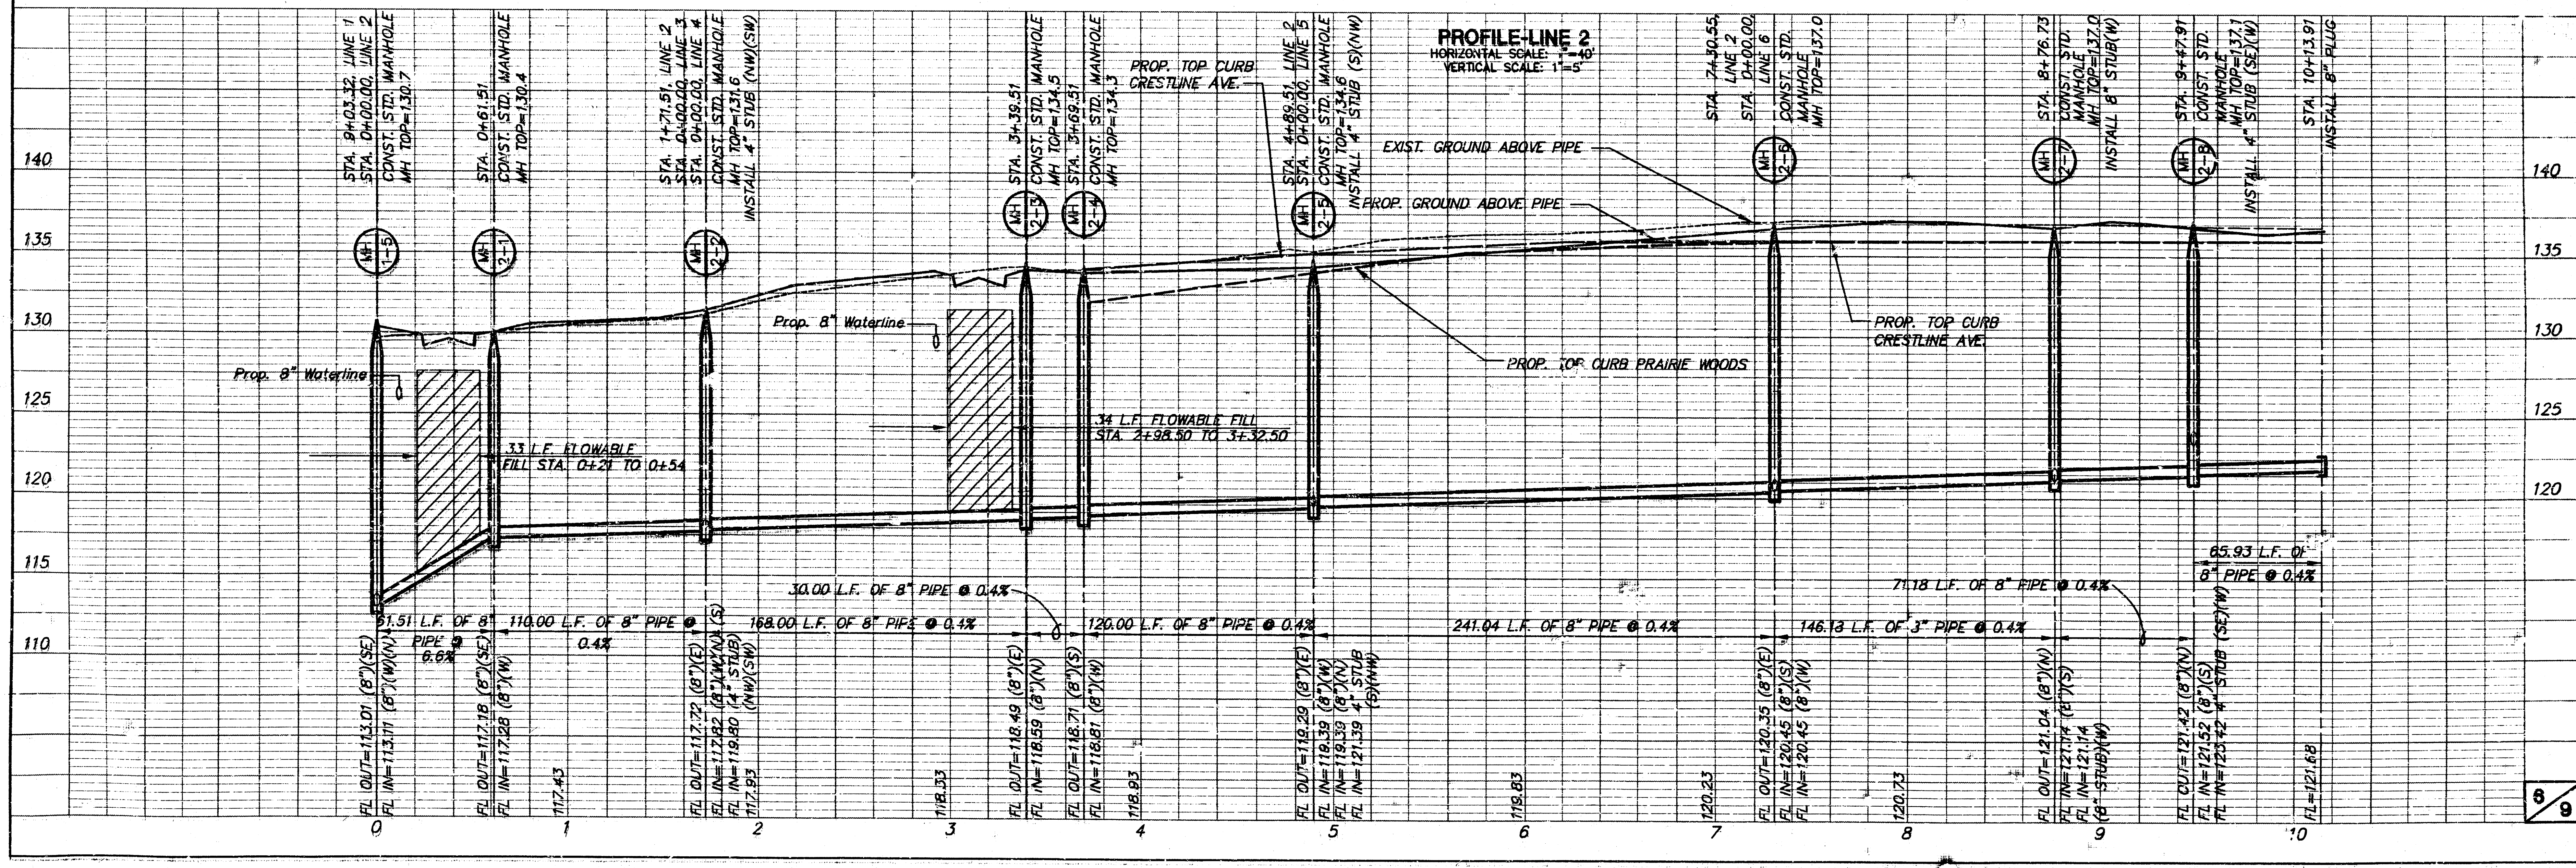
PROFILE-LINE 2
HORIZONTAL SCALE: 1"=40'
VERTICAL SCALE: 1"=5'

STA. 9+03.32, LINE 1
STA. 0+00.00, LINE 2
CONST. STD. MANHOLE
MH TOP=130.7

STA. 0+61.51
CONST. STD. MANHOLE
MH TOP=130.4

STA. 1+71.51, LINE 2
STA. 0+00.00, LINE 3
STA. 0+00.00, LINE 4
CONST. STD. MANHOLE
MH TOP=131.6
INSTALL 4" STUB (NW)(SW)

STA. 3+39.51
CONST. STD. MANHOLE
MH TOP=134.5

STA. 3+69.51
CONST. STD. MANHOLE
MH TOP=134.3

PROP. TOP CURB
CRESTLINE AVE.

STA. 4+89.51, LINE 2
STA. 0+00.00, LINE 5
CONST. STD. MANHOLE
MH TOP=134.6
INSTALL 4" STUB (S)(NW)

STA. 7+30.55, LINE 2
STA. 0+00.00, LINE 6
CONST. STD. MANHOLE
MH TOP=137.0

STA. 8+76.73
CONST. STD. MANHOLE
MH TOP=137.0
INSTALL 8" STUB(W)

STA. 9+47.91
CONST. STD. MANHOLE
MH TOP=137.1
INSTALL 4" STUB (SE)(W)

STA. 10+13.91
INSTALL 8" PLUG

EXIST. GROUND ABOVE PIPE
PROP. GROUND ABOVE PIPE

MH 1-5
MH 2-1
MH 2-2
MH 2-3
MH 2-4
MH 2-5
MH 2-6
MH 2-7
MH 2-8

140
135
130
125
120
115
110

Prop. 8" Waterline
Prop. 8" Waterline

PROP. TOP CURB
CRESTLINE AVE.

PROP. TOP CURB PRAIRIE WOODS

33 L.F. FLOWABLE FILL STA. 0+21 TO 0+54

34 L.F. FLOWABLE FILL
STA. 2+98.50 TO 3+32.50

65.93 L.F. OF 8" PIPE @ 0.4%
71.18 L.F. OF 8" PIPE @ 0.4%
30.00 L.F. OF 8" PIPE @ 0.4%

61.51 L.F. OF 8" PIPE @ 6.6%
110.00 L.F. OF 8" PIPE @ 0.4%
168.00 L.F. OF 8" PIPE @ 0.4%
120.00 L.F. OF 8" PIPE @ 0.4%
241.04 L.F. OF 8" PIPE @ 0.4%
146.13 L.F. OF 8" PIPE @ 0.4%

FL OUT=113.01 (8")(SE)
FL IN=113.11 (8")(W)(N)

FL OUT=117.18 (8")(SE)
FL IN=117.28 (8")(W)

117.43

FL OUT=117.72 (8")(E)
FL IN=117.82 (8")(W)(N)(S)
FL IN=119.80 (4" STUB)(NW)(SW)
117.93

118.33

FL OUT=118.49 (8")(E)
FL IN=118.59 (8")(N)

FL OUT=118.71 (8")(S)
FL IN=118.81 (8")(W)

118.93

FL OUT=119.29 (8")(E)
FL IN=119.39 (8")(W)
FL IN=119.39 (8")(N)
FL IN=121.39 4" STUB (S)(NW)

119.83

120.23

FL OUT=120.35 (8")(E)
FL IN=120.45 (8")(S)
FL IN=120.45 (8")(W)

120.73

FL OUT=121.04 (8")(N)
FL IN=121.14 (8")(S)
FL IN=121.14 (8" STUB)(W)

FL OUT=121.42 (8")(N)
FL IN=121.52 (8")(S)
FL IN=123.42 4" STUB (SE)(W)

FL=121.68

0
1
2
3
4
5
6
7
8
9
10

8/9